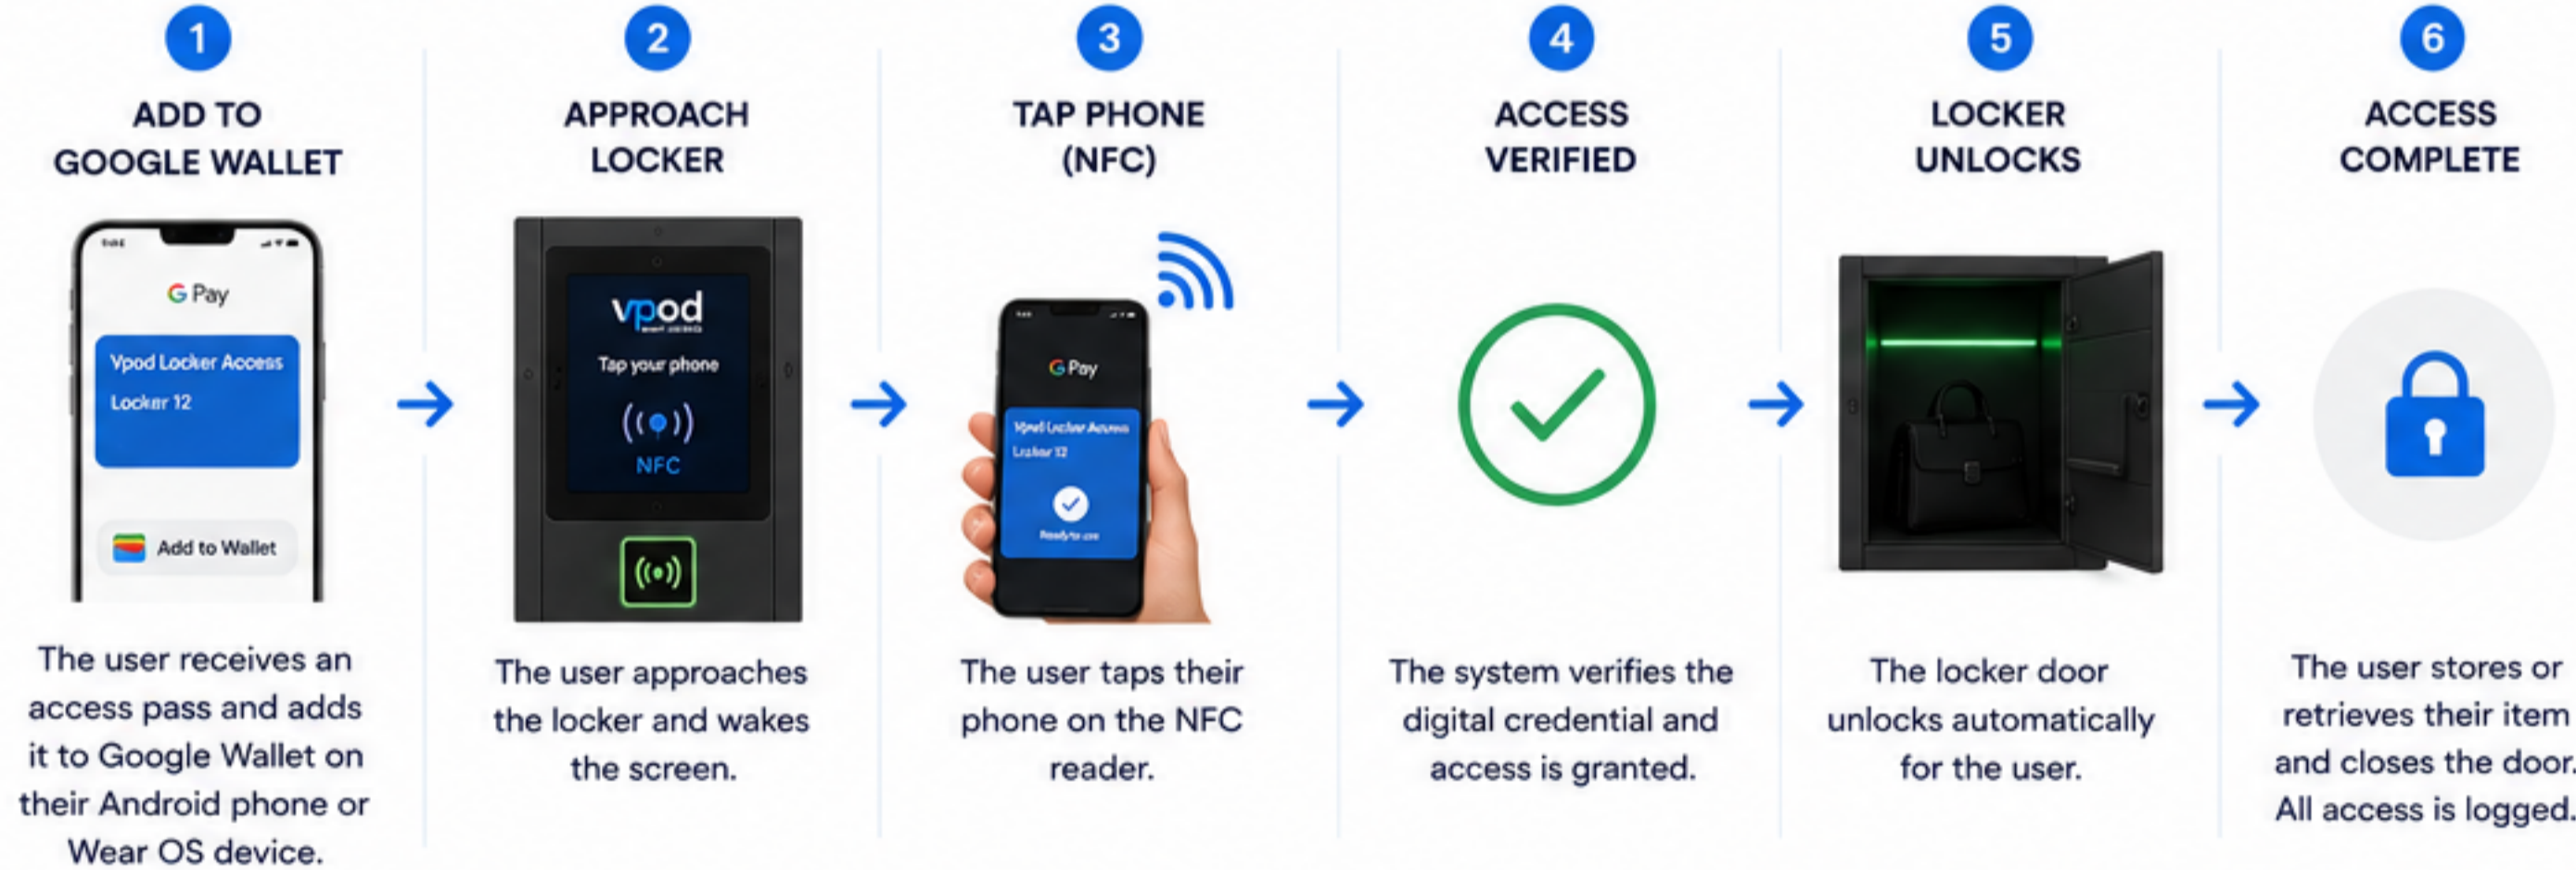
1
ADD TO GOOGLE WALLET

G Pay
Vpod Locker Access
Locker 12
Add to Wallet

The user receives an access pass and adds it to Google Wallet on their Android phone or Wear OS device.

2
APPROACH LOCKER

vpod
Tap your phone
NFC

The user approaches the locker and wakes the screen.

3
TAP PHONE (NFC)

G Pay
Vpod Locker Access
Locker 12
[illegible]

The user taps their phone on the NFC reader.

4
ACCESS VERIFIED

The system verifies the digital credential and access is granted.

5
LOCKER UNLOCKS

The locker door unlocks automatically for the user.

6
ACCESS COMPLETE

The user stores or retrieves their item and closes the door. All access is logged.